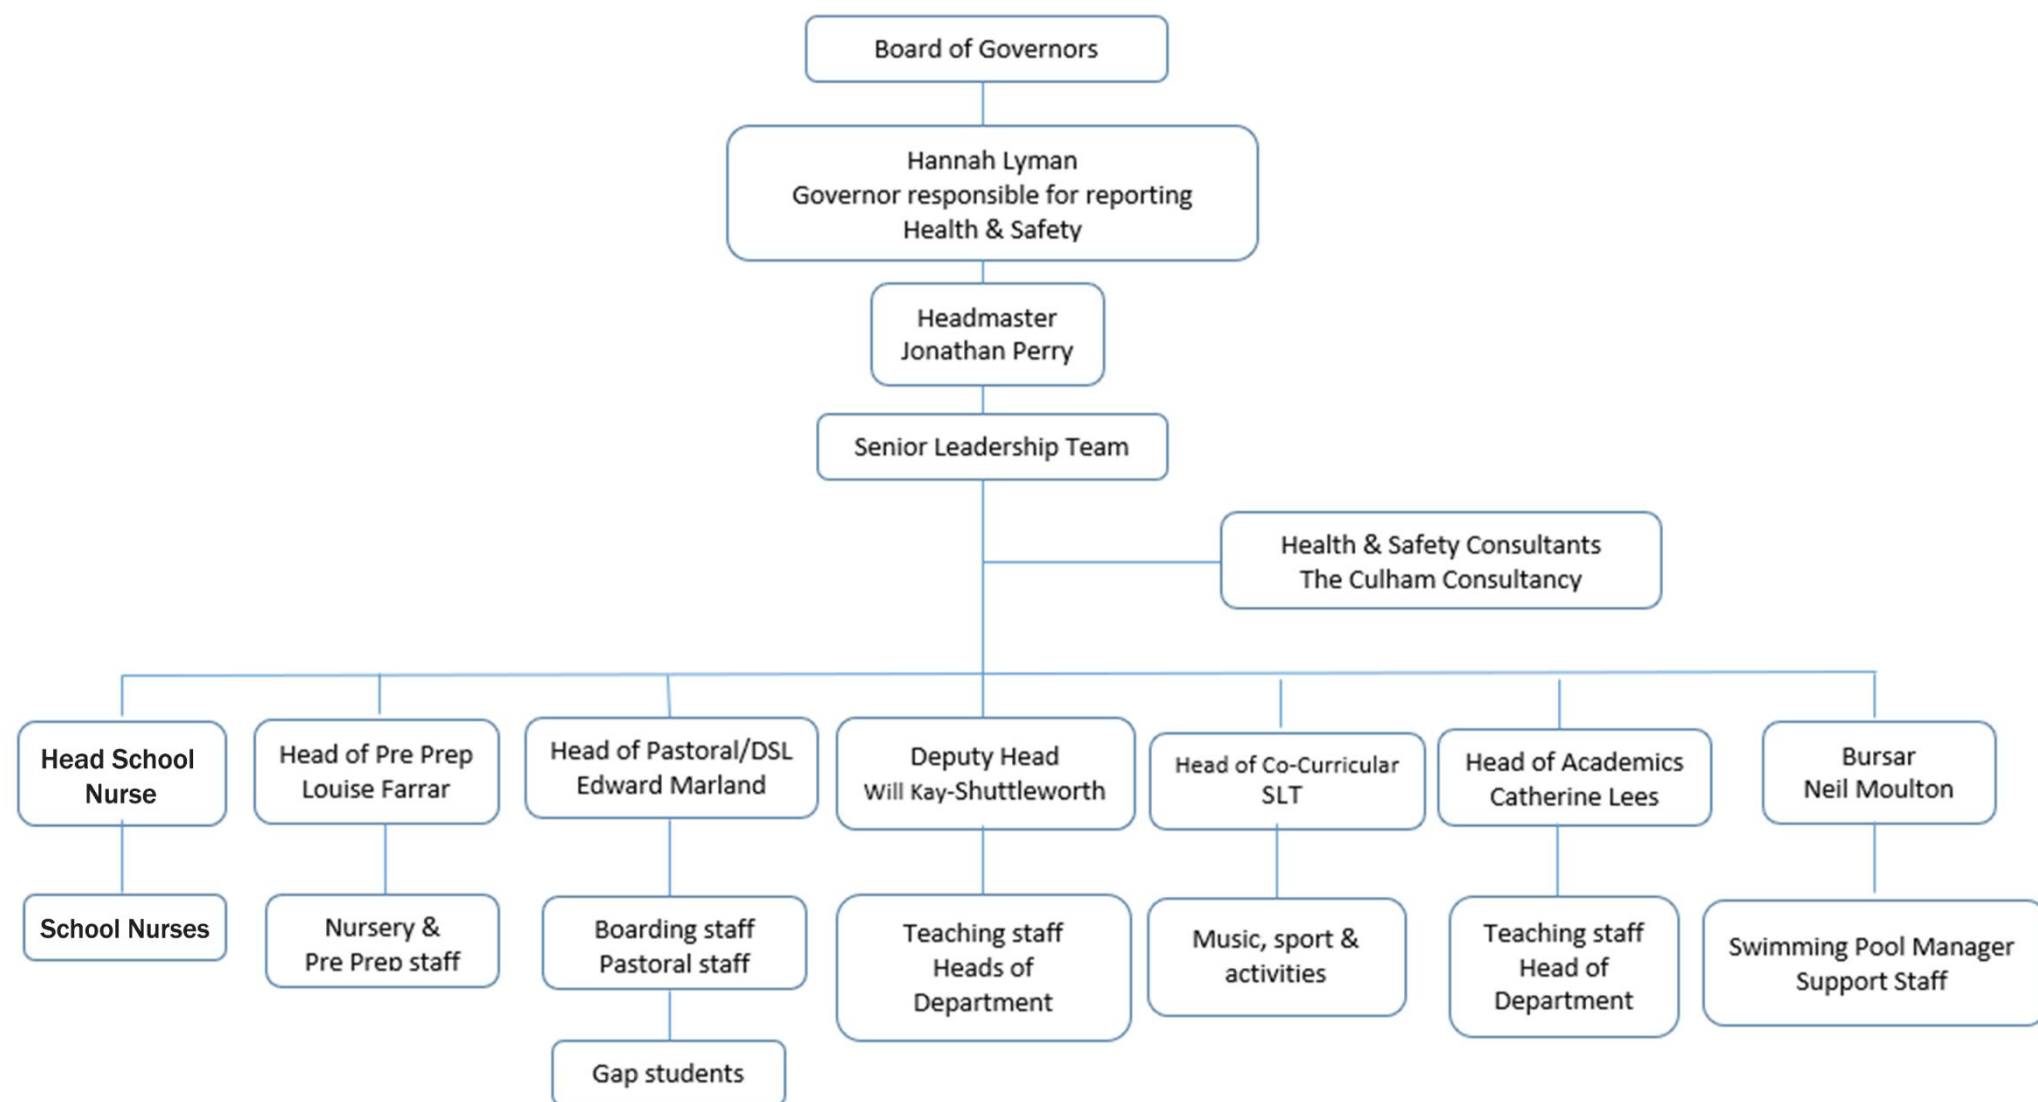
Board of Governors

Hannah Lyman
Governor responsible for reporting
Health & Safety

Headmaster
Jonathan Perry

Senior Leadership Team

Health & Safety Consultants
The Culham Consultancy

Head School Nurse

School Nurses

Head of Pre Prep
Louise Farrar

Nursery &
Pre Prep staff

Head of Pastoral/DSL
Edward Marland

Boarding staff
Pastoral staff

Gap students

Deputy Head
Will Kay-Shuttleworth

Teaching staff
Heads of
Department

Head of Co-Curricular
SLT

Music, sport &
activities

Head of Academics
Catherine Lees

Teaching staff
Head of
Department

Bursar
Neil Moulton

Swimming Pool Manager
Support Staff